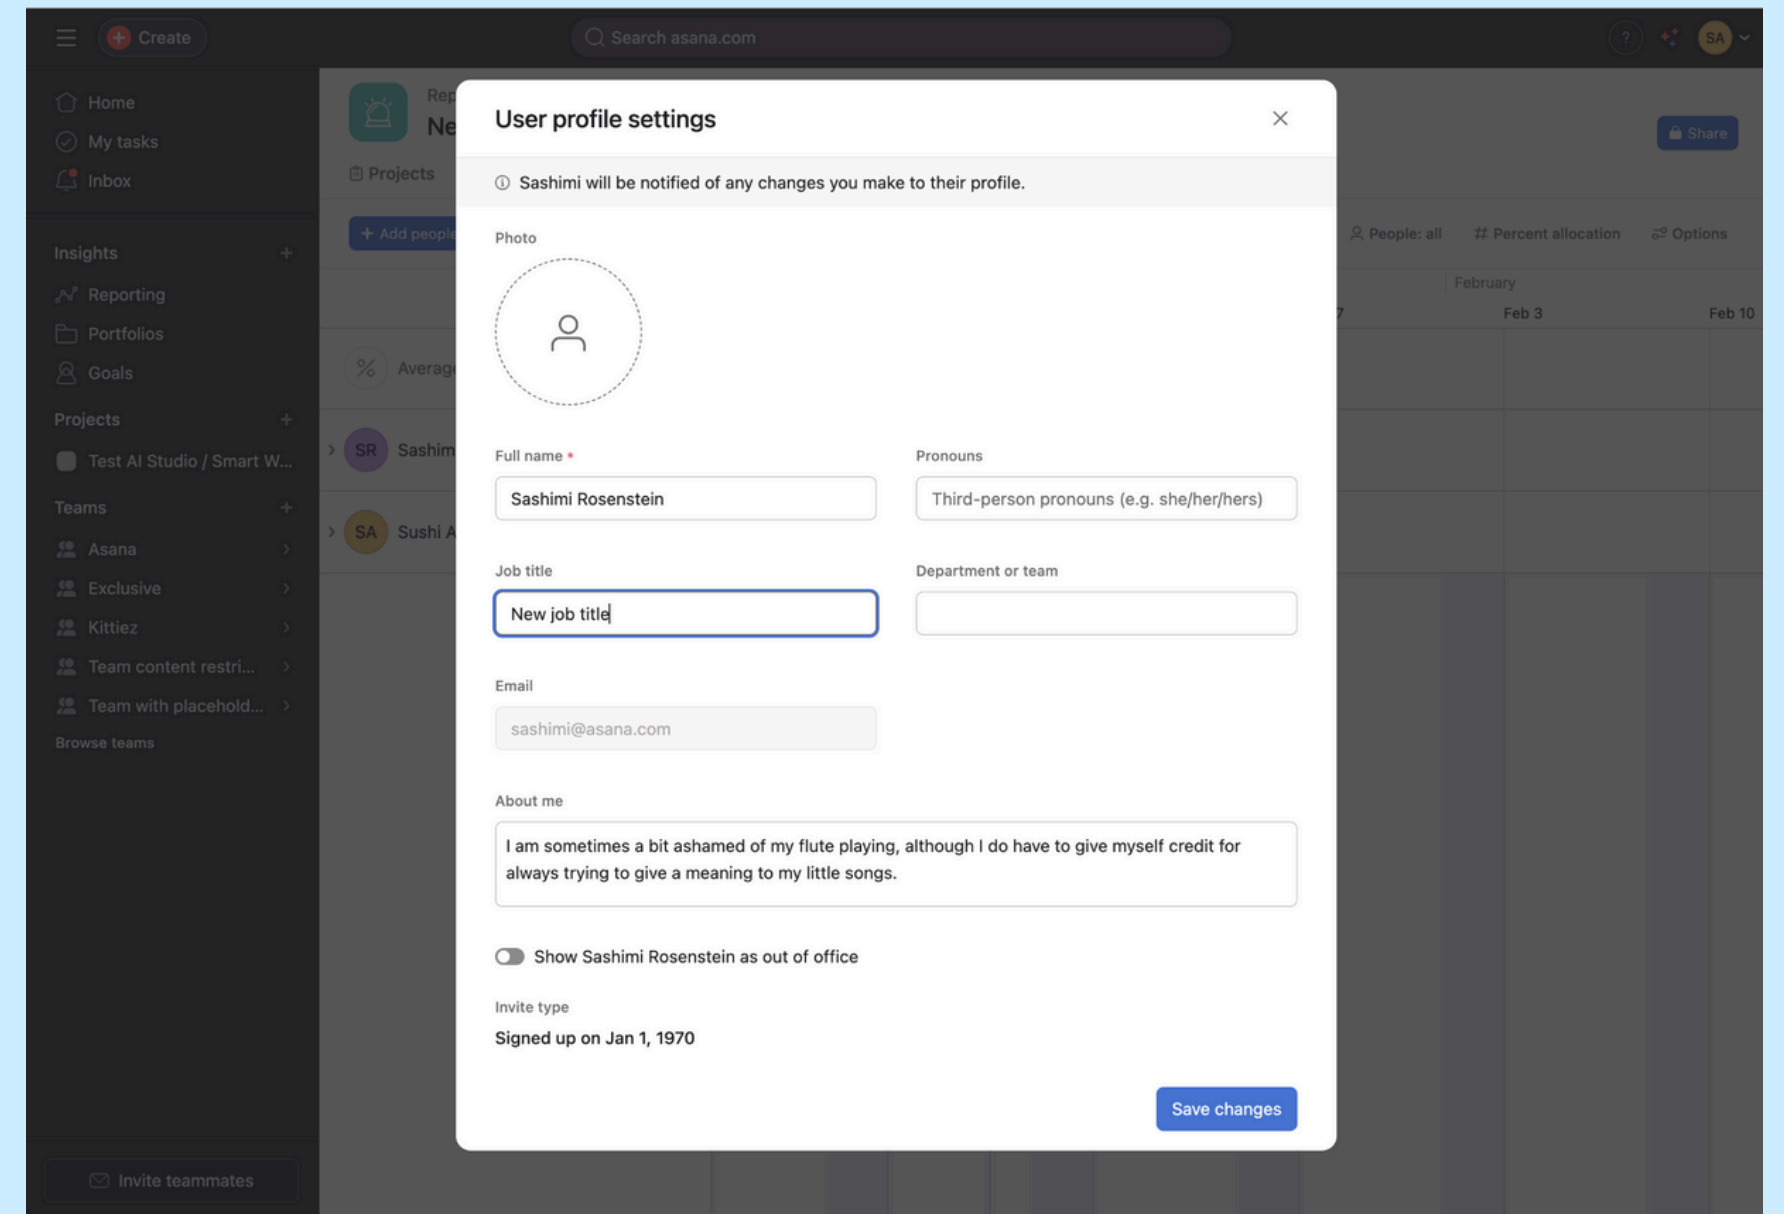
Create

Search asana.com

SA

Home

My tasks

Inbox

Insights

Reporting

Portfolios

Goals

Projects

Test AI Studio / Smart W...

Teams

Asana

Exclusive

Kittiez

Team content restri...

Team with placehold...

Browse teams

Invite teammates

Rep

Ne

Projects

+ Add peopl

Share

People: all

Percent allocation

Options

February

7

Feb 3

Feb 10

Averag

SR Sashim

SA Sushi A

User profile settings

Sashimi will be notified of any changes you make to their profile.

Photo

Full name *

Sashimi Rosenstein

Pronouns

Third-person pronouns (e.g. she/her/hers)

Job title

New job title

Department or team

Email

sashimi@asana.com

About me

I am sometimes a bit ashamed of my flute playing, although I do have to give myself credit for always trying to give a meaning to my little songs.

Show Sashimi Rosenstein as out of office

Invite type

Signed up on Jan 1, 1970

Save changes